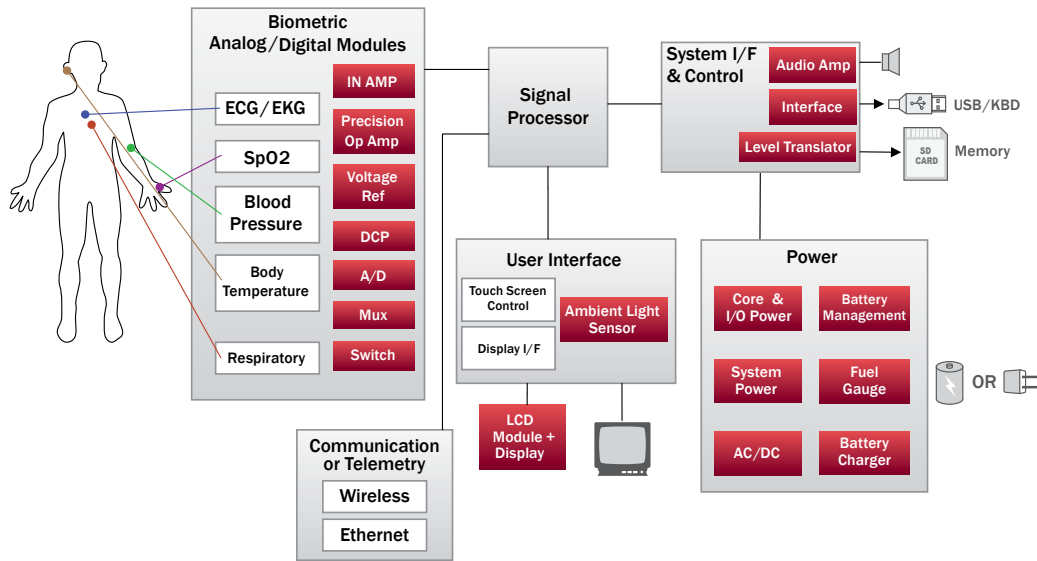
Biometric Analog/Digital Modules

ECG/EKG

SpO2

Blood Pressure

Body Temperature

Respiratory

IN AMP

Precision Op Amp

Voltage Ref

DCP

A/D

Mux

Switch

Signal Processor

System I/F & Control

Audio Amp

Interface

Level Translator

USB/KBD

SD CARD

Memory

User Interface

Touch Screen Control

Display I/F

Ambient Light Sensor

LCD Module + Display

Power

Core & I/O Power

Battery Management

System Power

Fuel Gauge

AC/DC

Battery Charger

OR

Communication or Telemetry

Wireless

Ethernet